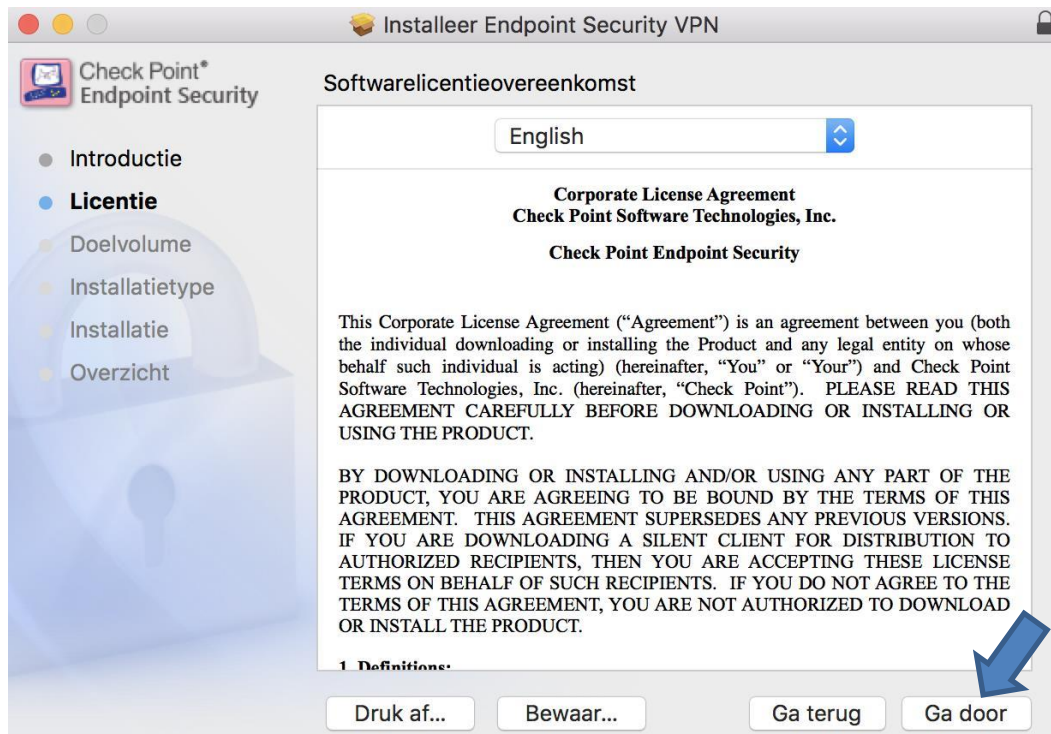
Installeer Endpoint Security VPN

Check Point® Endpoint Security

Introductie
Licentie
Doelvolume
Installatietype
Installatie
Overzicht

Softwarelicentieovereenkomst

English

Corporate License Agreement
Check Point Software Technologies, Inc.

Check Point Endpoint Security

This Corporate License Agreement ("Agreement") is an agreement between you (both the individual downloading or installing the Product and any legal entity on whose behalf such individual is acting) (hereinafter, "You" or "Your") and Check Point Software Technologies, Inc. (hereinafter, "Check Point"). PLEASE READ THIS AGREEMENT CAREFULLY BEFORE DOWNLOADING OR INSTALLING OR USING THE PRODUCT.

BY DOWNLOADING OR INSTALLING AND/OR USING ANY PART OF THE PRODUCT, YOU ARE AGREEING TO BE BOUND BY THE TERMS OF THIS AGREEMENT. THIS AGREEMENT SUPERSEDES ANY PREVIOUS VERSIONS. IF YOU ARE DOWNLOADING A SILENT CLIENT FOR DISTRIBUTION TO AUTHORIZED RECIPIENTS, THEN YOU ARE ACCEPTING THESE LICENSE TERMS ON BEHALF OF SUCH RECIPIENTS. IF YOU DO NOT AGREE TO THE TERMS OF THIS AGREEMENT, YOU ARE NOT AUTHORIZED TO DOWNLOAD OR INSTALL THE PRODUCT.

1. Definitions:

Druk af... Bewaar... Ga terug Ga door